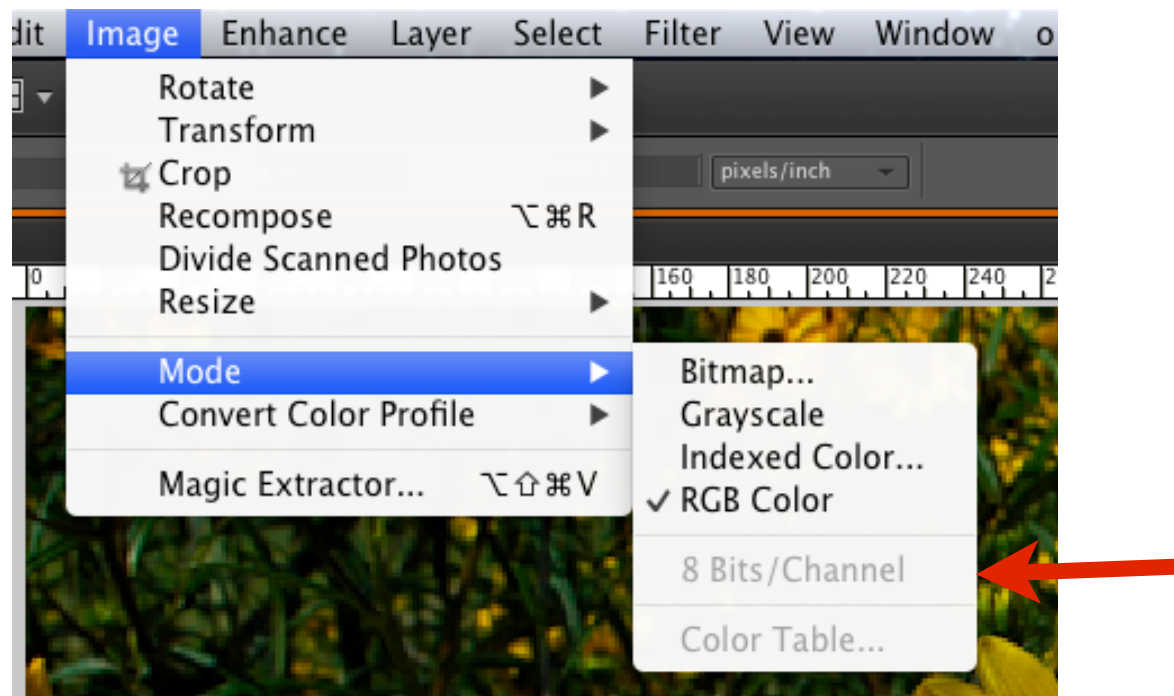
dit Image Enhance Layer Select Filter View Window o

Rotate
Transform
Crop
Recompose ⌥⌘R
Divide Scanned Photos
Resize

Mode
Convert Color Profile

Magic Extractor... ⌥⇧⌘V

pixels/inch

0 160 180 200 220 240 2

Bitmap...
Grayscale
Indexed Color...
✓ RGB Color

8 Bits/Channel

Color Table...